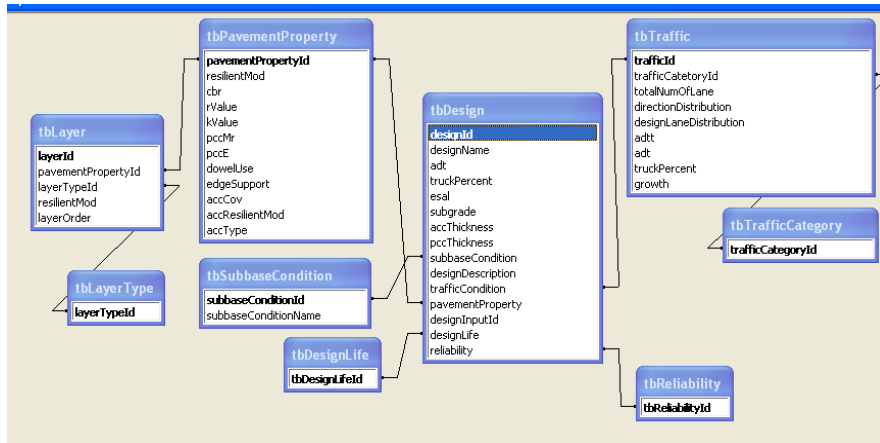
tbPavementProperty
pavementPropertyId
resilientMod
cbr
rValue
kValue
pccMr
pccE
dowelUse
edgeSupport
accCov
accResilientMod
accType

tbLayer
layerId
pavementPropertyId
layerTypeId
resilientMod
layerOrder

tbLayerType
layerTypeId

tbSubbaseCondition
subbaseConditionId
subbaseConditionName

tbDesignLife
tbDesignLifeId

tbDesign
designId
designName
adt
truckPercent
esal
subgrade
accThickness
pccThickness
subbaseCondition
designDescription
trafficCondition
pavementProperty
designInputId
designLife
reliability

tbTraffic
trafficId
trafficCatetoryId
totalNumOfLane
directionDistribution
designLaneDistribution
adtt
adt
truckPercent
growth

tbTrafficCategory
trafficCategoryId

tbReliability
tbReliabilityId